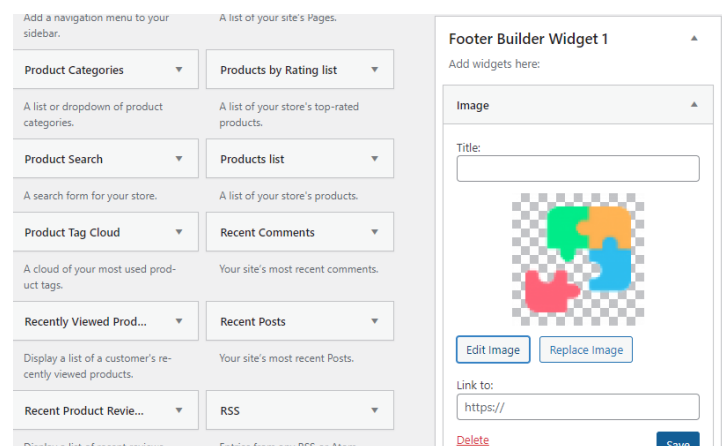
Add a navigation menu to your sidebar.

A list of your site's Pages.

Product Categories

A list or dropdown of product categories.

Products by Rating list

A list of your store's top-rated products.

Product Search

A search form for your store.

Products list

A list of your store's products.

Product Tag Cloud

A cloud of your most used product tags.

Recent Comments

Your site's most recent comments.

Recently Viewed Prod...

Display a list of a customer's recently viewed products.

Recent Posts

Your site's most recent Posts.

Recent Product Revie...

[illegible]

RSS

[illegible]

Footer Builder Widget 1

Add widgets here:

Image

Title:

Edit Image

Replace Image

Link to:

https://

Delete

Save